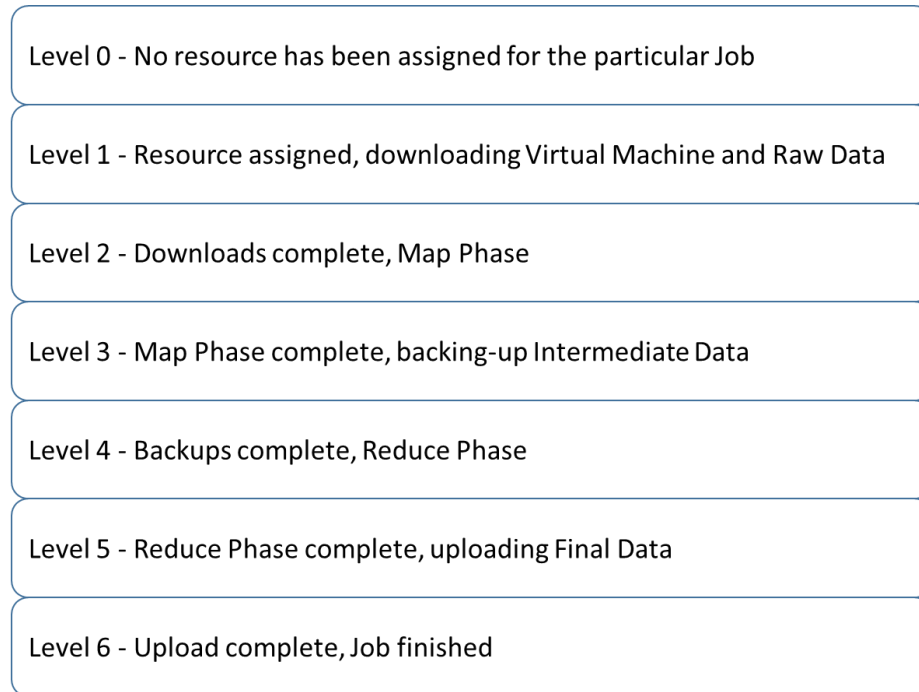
Level 0 - No resource has been assigned for the particular Job

Level 1 - Resource assigned, downloading Virtual Machine and Raw Data

Level 2 - Downloads complete, Map Phase

Level 3 - Map Phase complete, backing-up Intermediate Data

Level 4 - Backups complete, Reduce Phase

Level 5 - Reduce Phase complete, uploading Final Data

Level 6 - Upload complete, Job finished